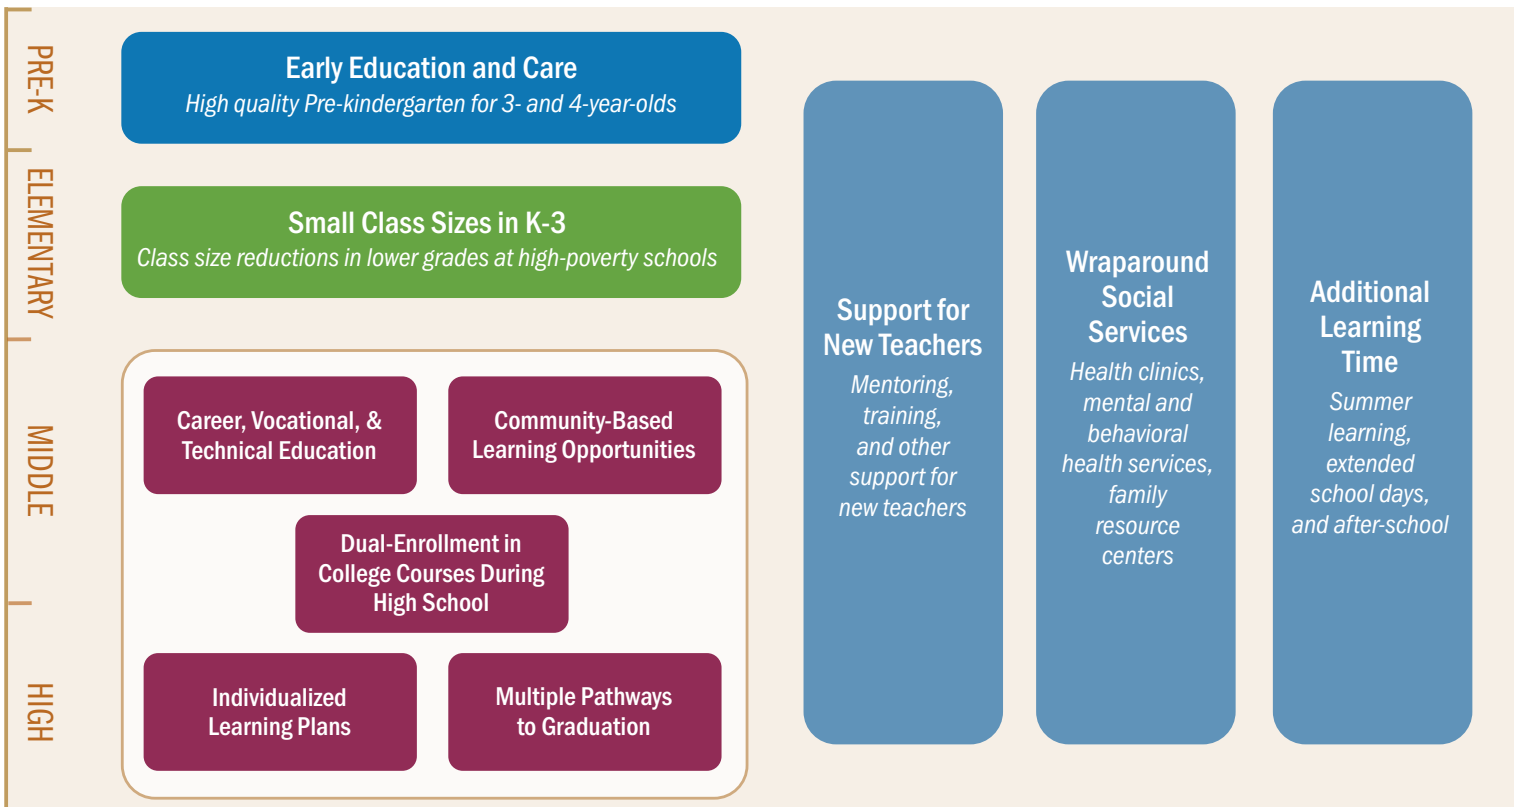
PRE-K

ELEMENTARY

MIDDLE

HIGH

Early Education and Care
High quality Pre-kindergarten for 3- and 4-year-olds

Small Class Sizes in K-3
Class size reductions in lower grades at high-poverty schools

Career, Vocational, & Technical Education

Community-Based Learning Opportunities

Dual-Enrollment in College Courses During High School

Individualized Learning Plans

Multiple Pathways to Graduation

Support for New Teachers
Mentoring, training, and other support for new teachers

Wraparound Social Services
Health clinics, mental and behavioral health services, family resource centers

Additional Learning Time
Summer learning, extended school days, and after-school